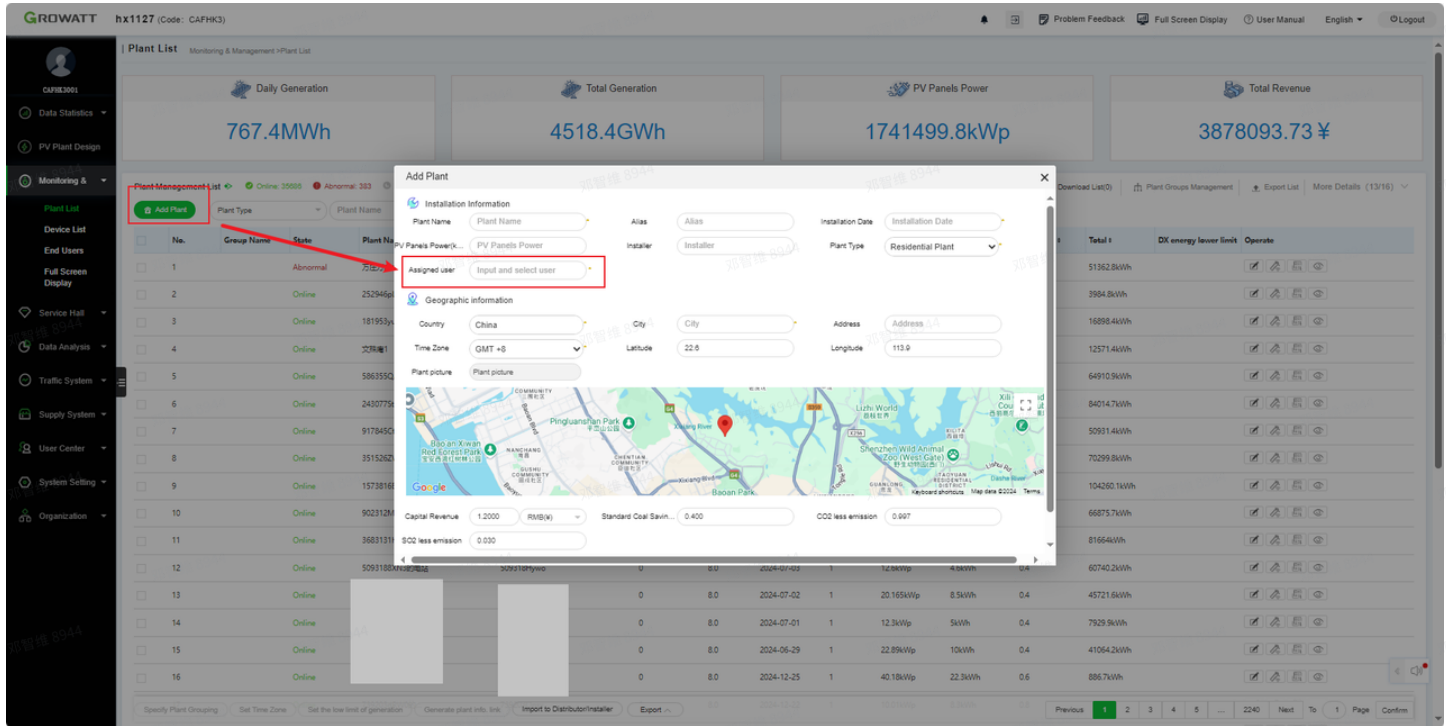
GROWATT hx1127 (Code: CAFHK3)

Problem Feedback Full Screen Display User Manual English Logout

CAFHK3001
Data Statistics
PV Plant Design
Monitoring &
Plant List
Device List
End Users
Full Screen Display
Service Hall
Data Analysis
Traffic System
Supply System
User Center
System Setting
Organization

| Plant List Monitoring & Management >Plant List

Daily Generation
767.4MWh

Total Generation
4518.4GWh

PV Panels Power
1741499.8kWp

Total Revenue
3878093.73 ¥

Plant Management List Online: 35608 Abnormal: 383
Add Plant
Plant Type
Plant Name

Download List(0) Plant Groups Management Export List More Details (13/16)

| No. | Group Name | State | Plant Na | Total | DX energy lower limit | Operate |
|---|---|---|---|---|---|---|
| 1 | | Abnormal | | 51362.8kWh | | |
| 2 | | Online | 252946p | 3984.8kWh | | |
| 3 | | Online | 181953y | 16898.4kWh | | |
| 4 | | Online | 文秋奏1 | 12571.4kWh | | |
| 5 | | Online | 586355Q | 64910.9kWh | | |
| 6 | | Online | 2430779 | 84014.7kWh | | |
| 7 | | Online | 917845O | 50931.4kWh | | |
| 8 | | Online | 351526Z | 70299.8kWh | | |
| 9 | | Online | 1573816 | 104260.1kWh | | |
| 10 | | Online | 902312M | 66875.7kWh | | |
| 11 | | Online | 3683131 | 81664kWh | | |
| 12 | | Online | 5093188XN | 509318Hywo 0 8.0 2024-07-03 1 12.6kWp 4.6kWh 0.4 60740.2kWh | | |
| 13 | | Online | | 0 8.0 2024-07-02 1 20.165kWp 8.5kWh 0.4 45721.6kWh | | |
| 14 | | Online | | 0 8.0 2024-07-01 1 12.3kWp 5kWh 0.4 7929.9kWh | | |
| 15 | | Online | | 0 8.0 2024-06-29 1 22.89kWp 10kWh 0.4 41064.2kWh | | |
| 16 | | Online | | 0 8.0 2024-12-25 1 40.18kWp 22.3kWh 0.6 886.7kWh | | |

Add Plant
Installation Information
Plant Name: Plant Name
Alias: Alias
Installation Date: Installation Date
PV Panels Power(k...: PV Panels Power
Installer: Installer
Plant Type: Residential Plant
Assigned user: Input and select user
Geographic information
Country: China
City: City
Address: Address
Time Zone: GMT +8
Latitude: 22.6
Longitude: 113.9
Plant picture: Plant picture
Pingluanshan Park
Lizhi World
Bao'an Xiwan Red Forest Park
Shenzhen Wild Animal Zoo (West Gate)
Baoan Park
Google
Keyboard shortcuts Map data ©2024 Terms
Capital Revenue: 1.2000 RMB(¥)
Standard Coal Savin...: 0.400
CO2 less emission: 0.997
SO2 less emission: 0.030

Specify Plant Grouping Set Time Zone Set the low limit of generation Generate plant info. link Import to Distributor/Installer Export
Previous 1 2 3 4 5 ... 2240 Next To 1 Page Confirm